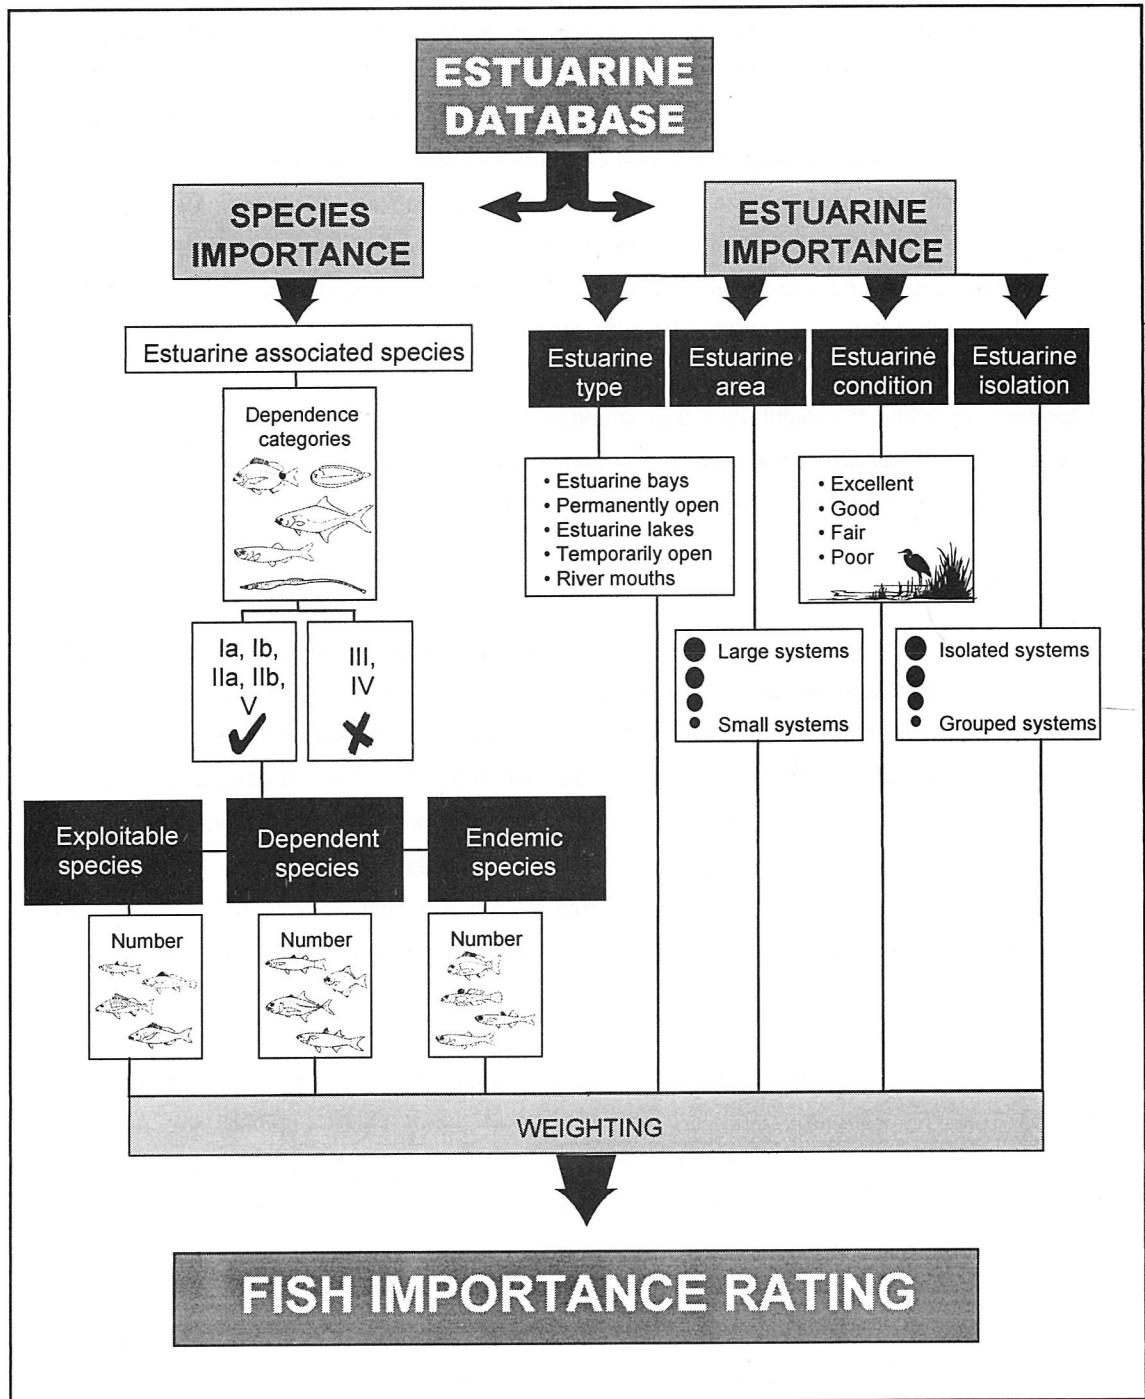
ESTUARINE DATABASE

SPECIES IMPORTANCE

ESTUARINE IMPORTANCE

Estuarine associated species

Dependence categories

Ia, Ib, IIa, IIb, V

III, IV

Exploitable species

Dependent species

Endemic species

Number

Number

Number

Estuarine type

Estuarine area

Estuarine condition

Estuarine isolation

• Estuarine bays
• Permanently open
• Estuarine lakes
• Temporarily open
• River mouths

Large systems
Small systems

• Excellent
• Good
• Fair
• Poor

Isolated systems
Grouped systems

WEIGHTING

FISH IMPORTANCE RATING